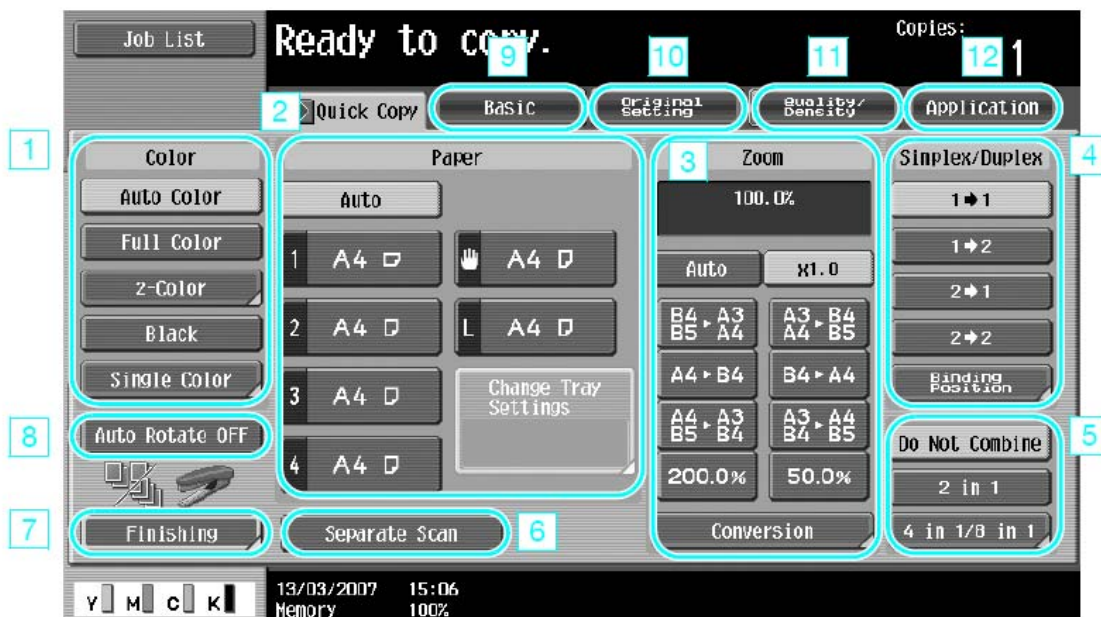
Job List

Ready to copy.

Copies: 1

9 10 11 12

2 Quick Copy

Basic

Original Setting

Quality/ Density

Application

1

Color

Auto Color

Full Color

2-Color

Black

Single Color

Paper

Auto

1 A4

2 A4

3 A4

4 A4

A4

L A4

Change Tray Settings

3

Zoom

100.0%

Auto

x1.0

B4▸A3 B5▸A4

A3▸B4 A4▸B5

A4▸B4

B4▸A4

A4▸A3 B5▸B4

A3▸A4 B4▸B5

200.0%

50.0%

Conversion

4

Simplex/Duplex

1➜1

1➜2

2➜1

2➜2

Binding Position

5

Do Not Combine

2 in 1

4 in 1/8 in 1

8

Auto Rotate OFF

7

Finishing

Separate Scan

6

Y M C K

13/03/2007 15:06

Memory 100%